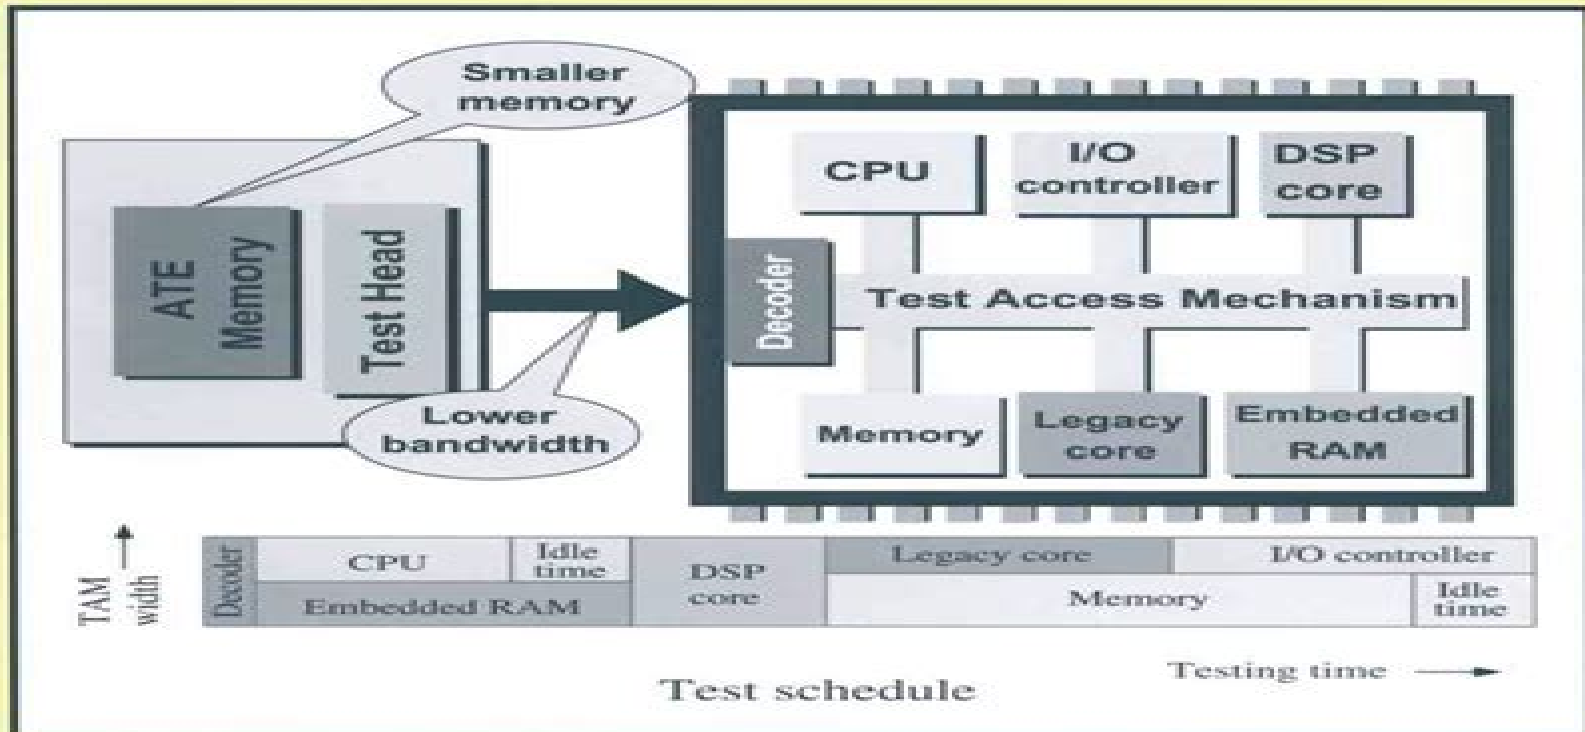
Smaller memory

ATE Memory

Test Head

Lower bandwidth

CPU

I/O controller

DSP core

Decoder

Test Access Mechanism

Memory

Legacy core

Embedded RAM

TAM width

| Decoder | CPU | Idle time | DSP core | Legacy core | I/O controller | |
|---|---|---|---|---|---|---|
| | Embedded RAM | | | Memory | | Idle time |

Testing time

Test schedule